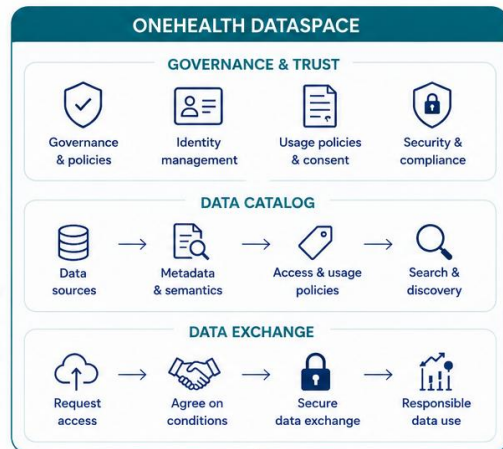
ONEHEALTH DATASPACE

GOVERNANCE & TRUST

Governance & policies

Identity management

Usage policies & consent

Security & compliance

DATA CATALOG

Data sources

Metadata & semantics

Access & usage policies

Search & discovery

DATA EXCHANGE

Request access

Agree on conditions

Secure data exchange

Responsible data use